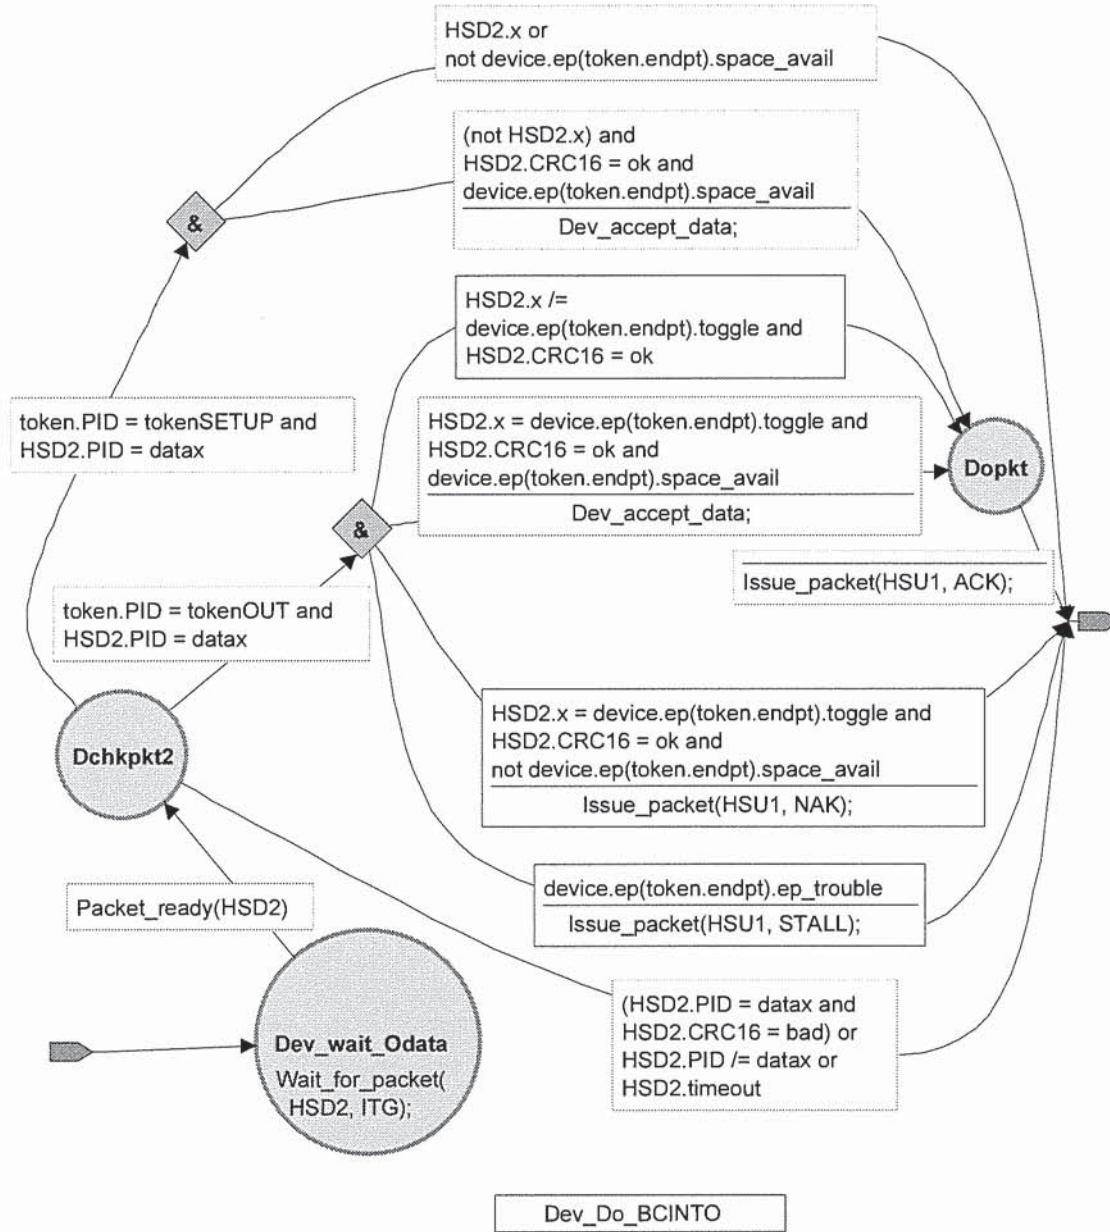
HSD2.x or
not device.ep(token.endpt).space_avail

(not HSD2.x) and
HSD2.CRC16 = ok and
device.ep(token.endpt).space_avail
Dev_accept_data;

&

HSD2.x /=
device.ep(token.endpt).toggle and
HSD2.CRC16 = ok

token.PID = tokenSETUP and
HSD2.PID = datax

HSD2.x = device.ep(token.endpt).toggle and
HSD2.CRC16 = ok and
device.ep(token.endpt).space_avail
Dev_accept_data;

Dopkt

&

Issue_packet(HSU1, ACK);

token.PID = tokenOUT and
HSD2.PID = datax

HSD2.x = device.ep(token.endpt).toggle and
HSD2.CRC16 = ok and
not device.ep(token.endpt).space_avail
Issue_packet(HSU1, NAK);

Dchkpkt2

device.ep(token.endpt).ep_trouble
Issue_packet(HSU1, STALL);

Packet_ready(HSD2)

(HSD2.PID = datax and
HSD2.CRC16 = bad) or
HSD2.PID /= datax or
HSD2.timeout

Dev_wait_Odata
Wait_for_packet(
HSD2, ITG);

Dev_Do_BCINTO